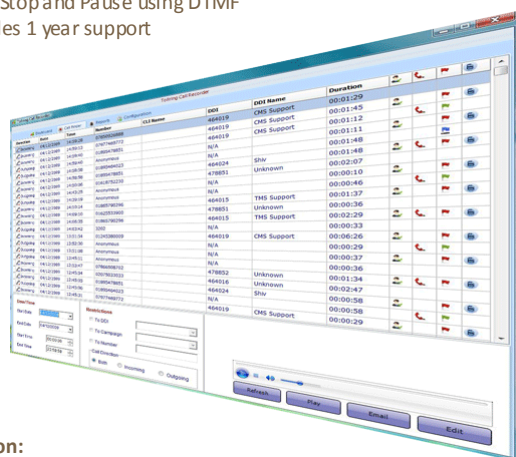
Stop and Pause using DTMF
es 1 year support

Tricorn Call Recorder

| Direction | Date | Time | Number | CLI Name | DDI | DDI Name | Duration |
|---|---|---|---|---|---|---|---|
| | | | | | 464019 | CMS Support | 00:01:29 |
| | | | | | 464019 | CMS Support | 00:01:45 |
| | | | | | 464019 | CMS Support | 00:01:12 |
| | | | Anonymous | | N/A | | 00:01:11 |
| | | | | | N/A | | 00:01:48 |
| | | | | | N/A | | 00:01:48 |
| | | | | | 464024 | Shiv | 00:02:07 |
| | | | | | 478851 | Unknown | 00:00:10 |
| | | | | | N/A | | 00:00:46 |
| | | | Anonymous | | N/A | | 00:01:37 |
| | | | | | 464015 | TMS Support | 00:00:36 |
| | | | | | 478851 | Unknown | 00:02:29 |
| | | | | | 464015 | TMS Support | 00:00:33 |
| | | | | | N/A | | 00:06:26 |
| | | | | | 464019 | CMS Support | 00:00:29 |
| | | | Anonymous | | N/A | | 00:00:37 |
| | | | Anonymous | | N/A | | 00:00:36 |
| | | | | | 478852 | Unknown | 00:01:34 |
| | | | | | 464016 | Unknown | 00:02:47 |
| | | | | | 464024 | Shiv | 00:00:58 |
| | | | | | N/A | | 00:00:58 |
| | | | | | 464019 | CMS Support | 00:00:29 |

Date/Time
Start Date
End Date
Start Time
End Time

Restrictions
To DDI
To Campaign
To Number
Call Direction
Both
Incoming
Outgoing

Refresh
Play
Email
Edit

on: